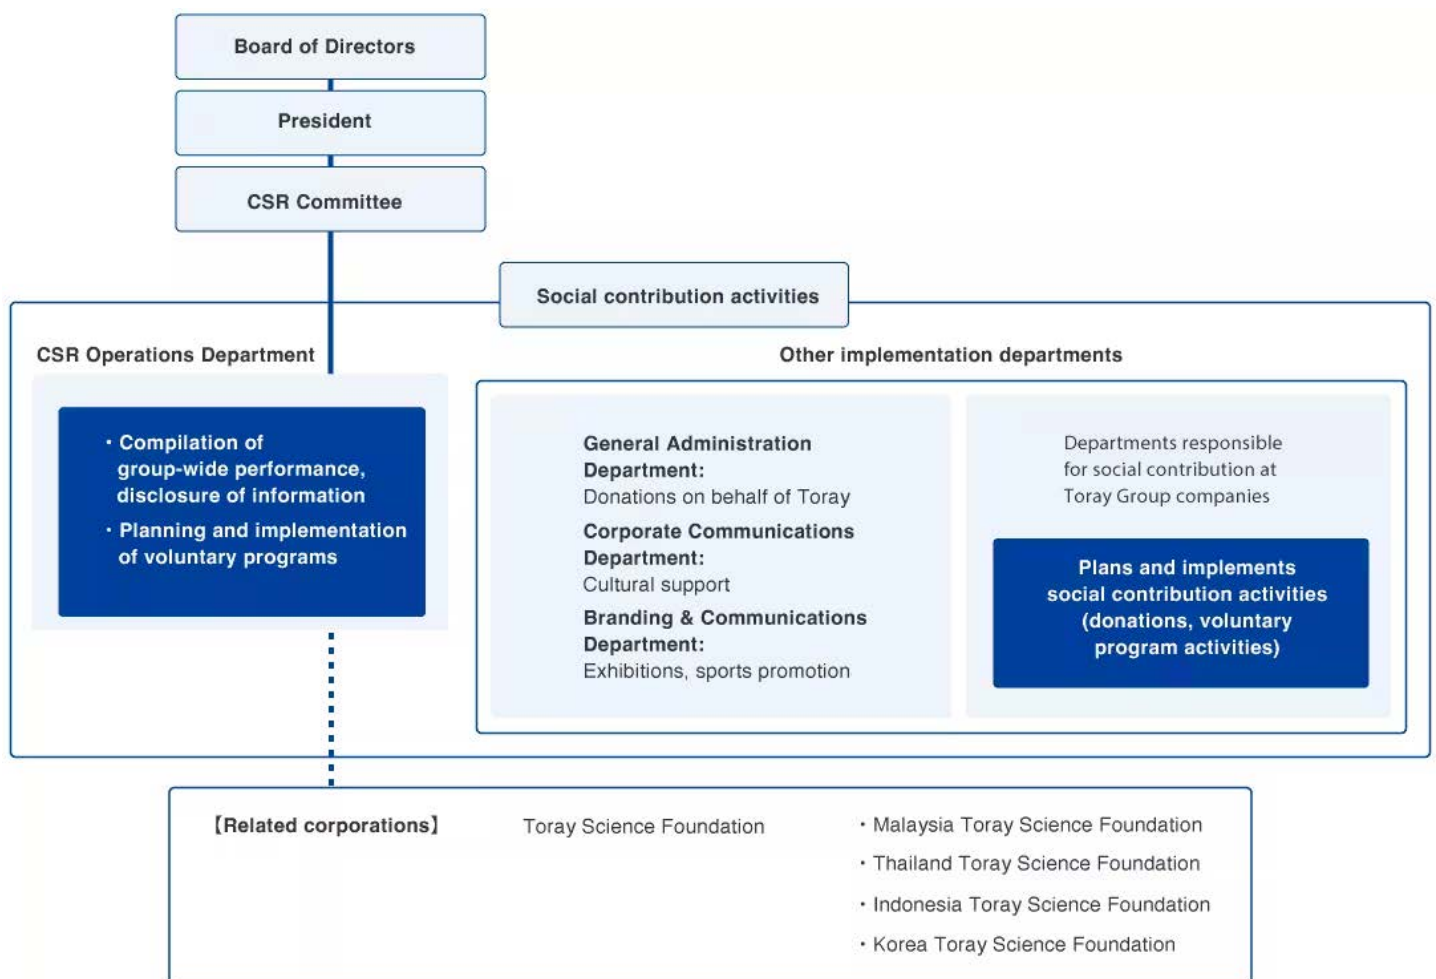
Board of Directors

President

CSR Committee

Social contribution activities

CSR Operations Department

・Compilation of group-wide performance, disclosure of information

・Planning and implementation of voluntary programs

Other implementation departments

General Administration Department:
Donations on behalf of Toray

Corporate Communications Department:
Cultural support

Branding & Communications Department:
Exhibitions, sports promotion

Departments responsible for social contribution at Toray Group companies

Plans and implements social contribution activities (donations, voluntary program activities)

【Related corporations】

Toray Science Foundation

・Malaysia Toray Science Foundation
・Thailand Toray Science Foundation
・Indonesia Toray Science Foundation
・Korea Toray Science Foundation